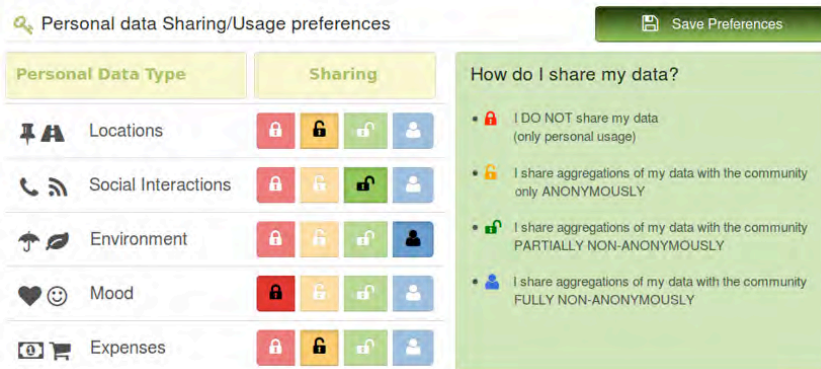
Personal data Sharing/Usage preferences

Save Preferences

| Personal Data Type | Sharing |
|---|---|
| Locations | |
| Social Interactions | |
| Environment | |
| Mood | |
| Expenses | |

How do I share my data?

• I DO NOT share my data (only personal usage)

• I share aggregations of my data with the community only ANONYMOUSLY

• I share aggregations of my data with the community PARTIALLY NON-ANONYMOUSLY

• I share aggregations of my data with the community FULLY NON-ANONYMOUSLY